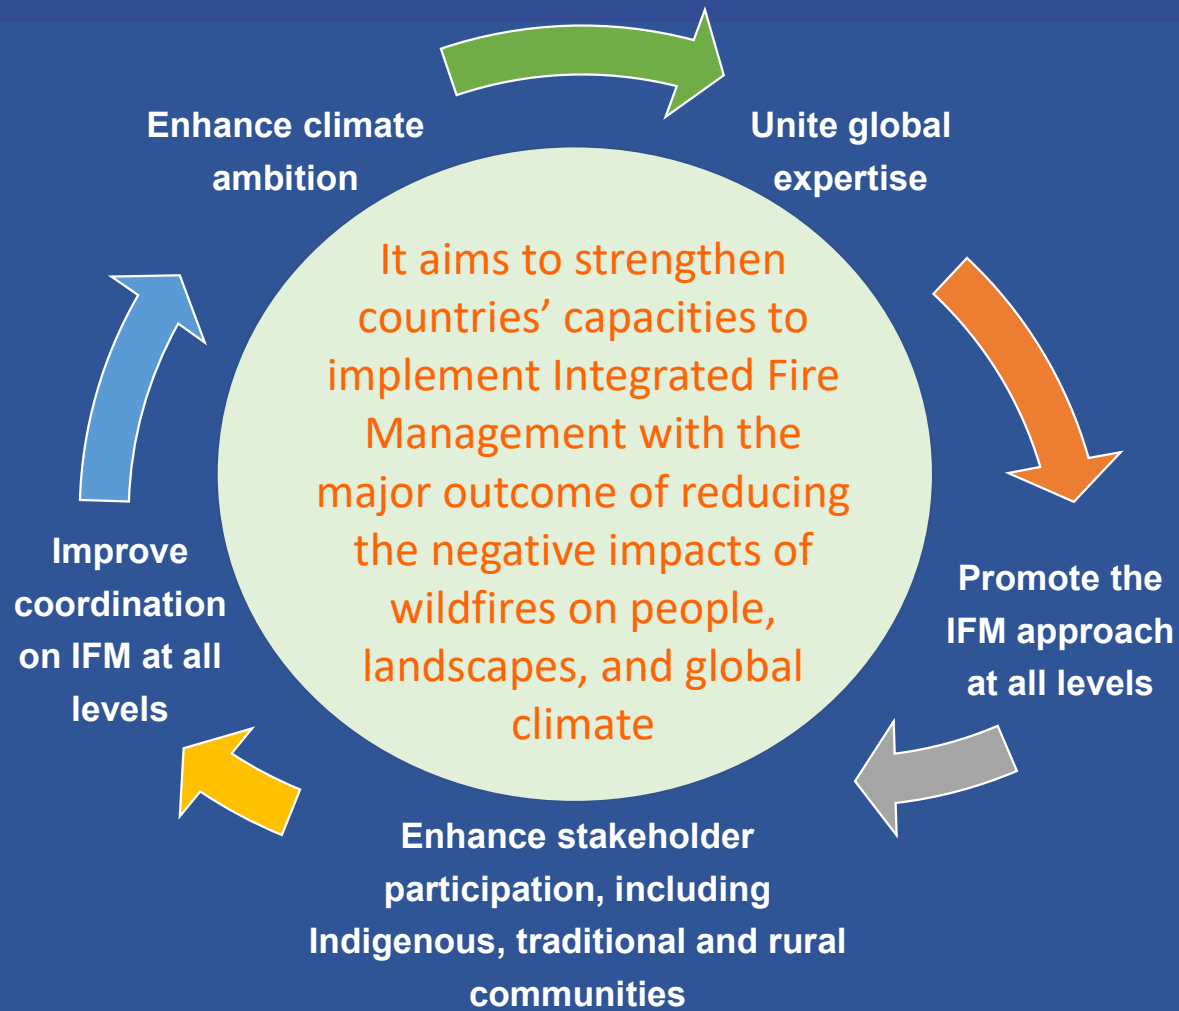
Enhance climate ambition

Unite global expertise

It aims to strengthen countries' capacities to implement Integrated Fire Management with the major outcome of reducing the negative impacts of wildfires on people, landscapes, and global climate

Promote the IFM approach at all levels

Enhance stakeholder participation, including Indigenous, traditional and rural communities

Improve coordination on IFM at all levels